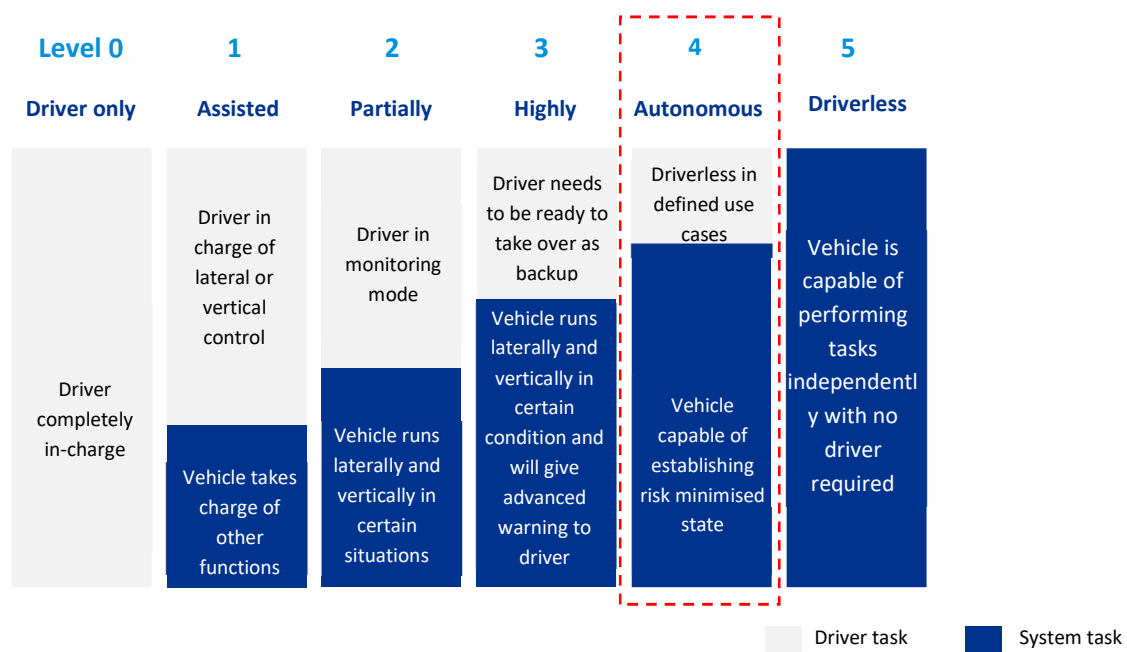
| Level 0 | 1 | 2 | 3 | 4 | 5 |
|---|---|---|---|---|---|
| Driver only | Assisted | Partially | Highly | Autonomous | Driverless |
| Driver completely in-charge | Driver in charge of lateral or vertical control | Driver in monitoring mode | Driver needs to be ready to take over as backup | Driverless in defined use cases | Vehicle is capable of performing tasks independently with no driver required |
| | Vehicle takes charge of other functions | Vehicle runs laterally and vertically in certain situations | Vehicle runs laterally and vertically in certain condition and will give advanced warning to driver | Vehicle capable of establishing risk minimised state | |

Driver task

System task